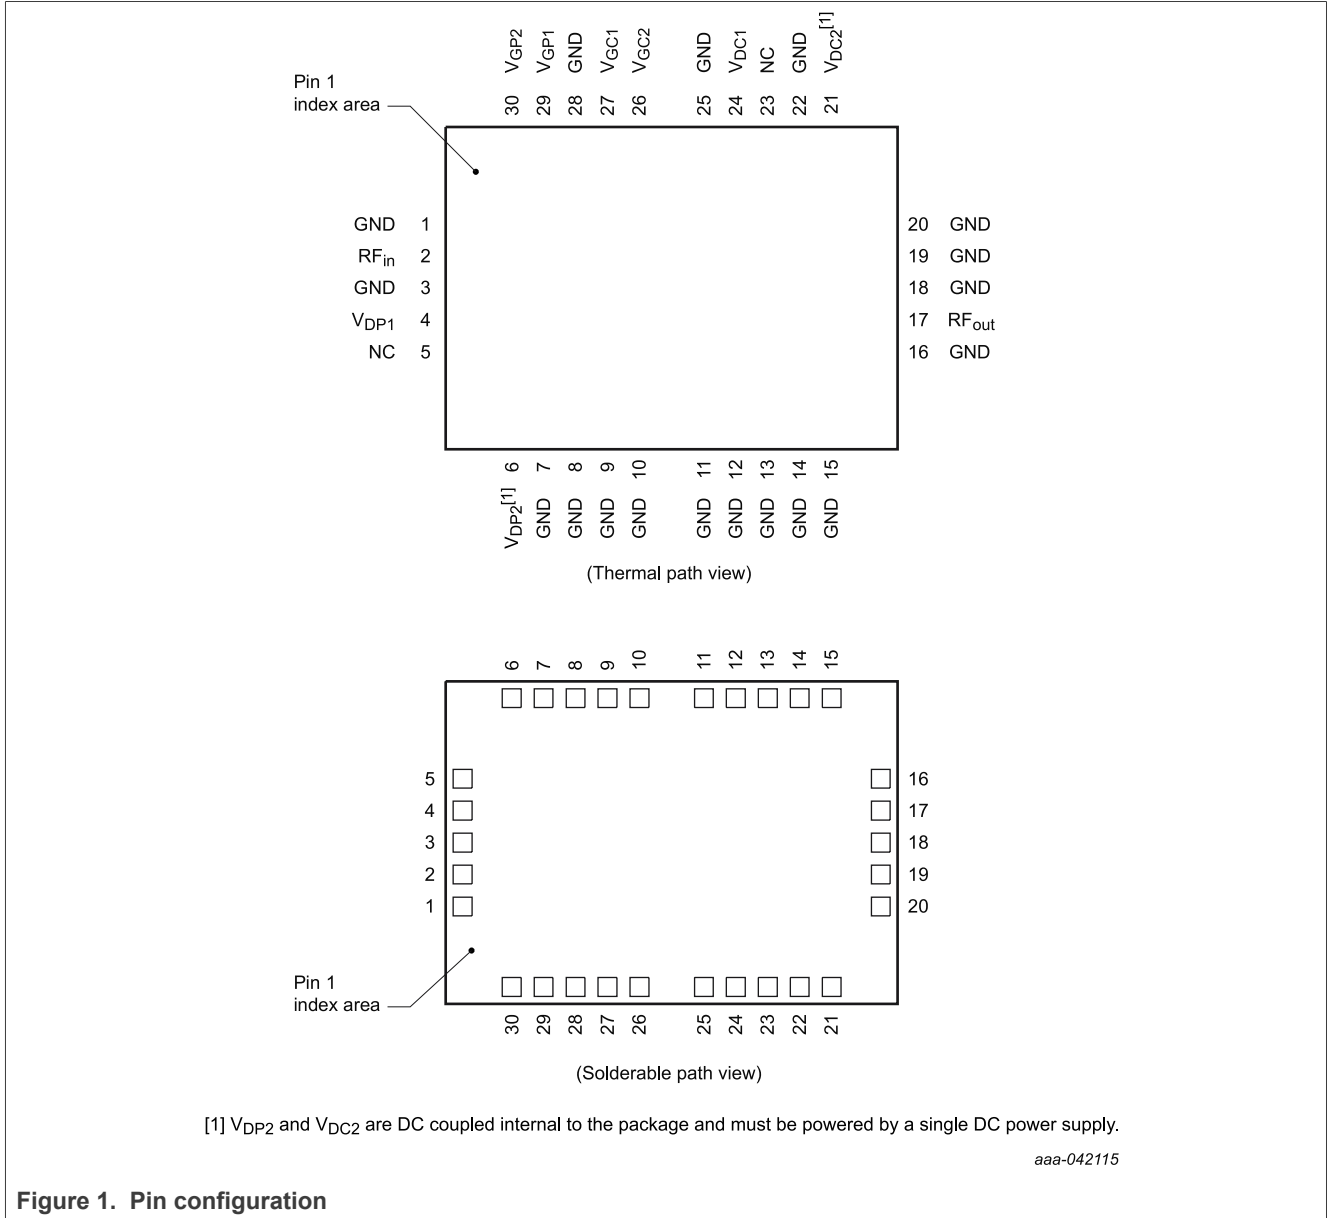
$V_{GP2}$ $V_{GP1}$ GND $V_{GC1}$ $V_{GC2}$ GND $V_{DC1}$ NC GND $V_{DC2}$[1]

30 29 28 27 26 25 24 23 22 21

Pin 1 index area

GND 1
$RF_{in}$ 2
GND 3
$V_{DP1}$ 4
NC 5

20 GND
19 GND
18 GND
17 $RF_{out}$
16 GND

6 7 8 9 10 11 12 13 14 15

$V_{DP2}$[1] GND GND GND GND GND GND GND GND GND

(Thermal path view)

6 7 8 9 10 11 12 13 14 15

5
4
3
2
1

16
17
18
19
20

Pin 1 index area

30 29 28 27 26 25 24 23 22 21

(Solderable path view)

[1] $V_{DP2}$ and $V_{DC2}$ are DC coupled internal to the package and must be powered by a single DC power supply.

aaa-042115

Figure 1. Pin configuration